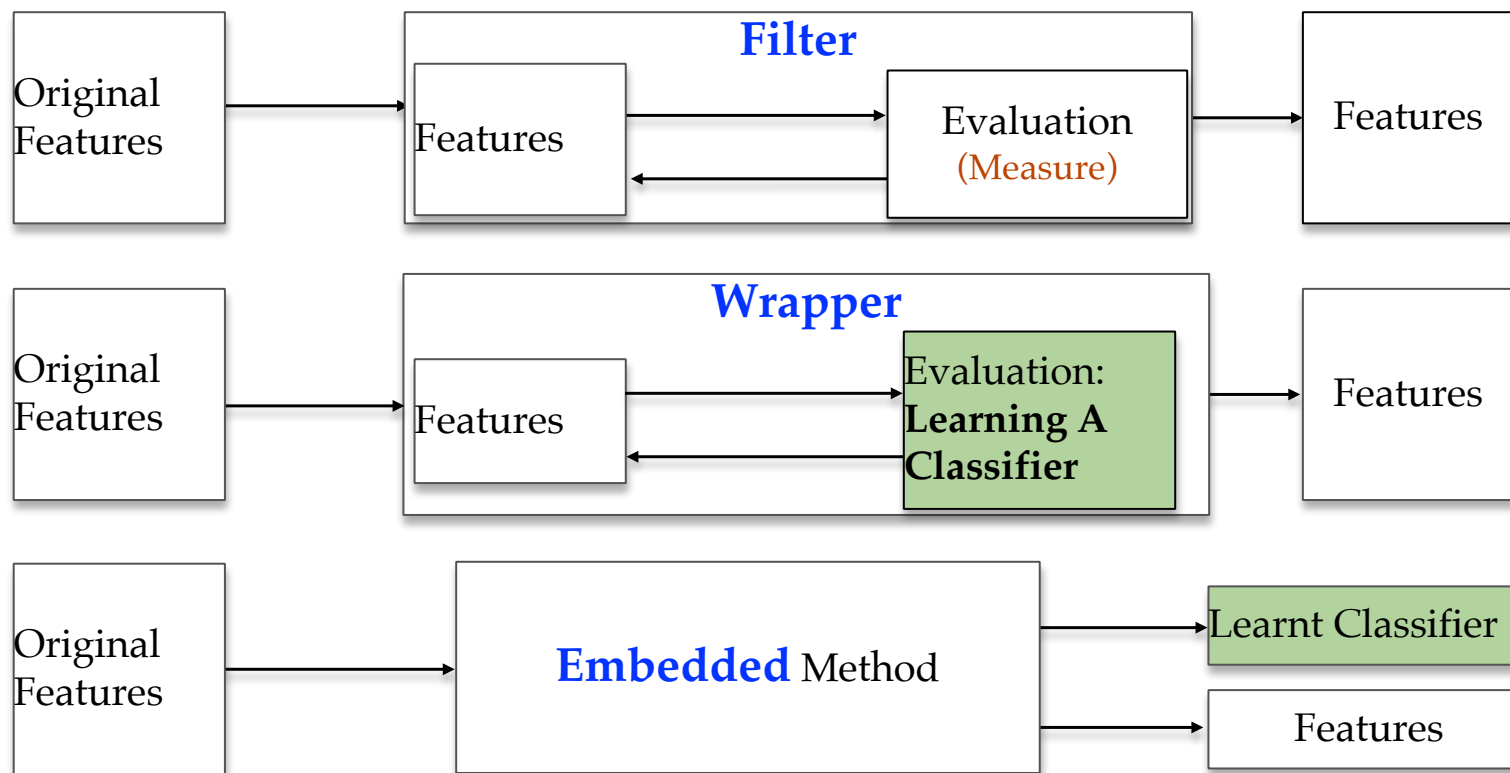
Original Features

Filter

Features

Evaluation (Measure)

Features

Original Features

Wrapper

Features

Evaluation: **Learning A Classifier**

Features

Original Features

**Embedded** Method

Learnt Classifier

Features